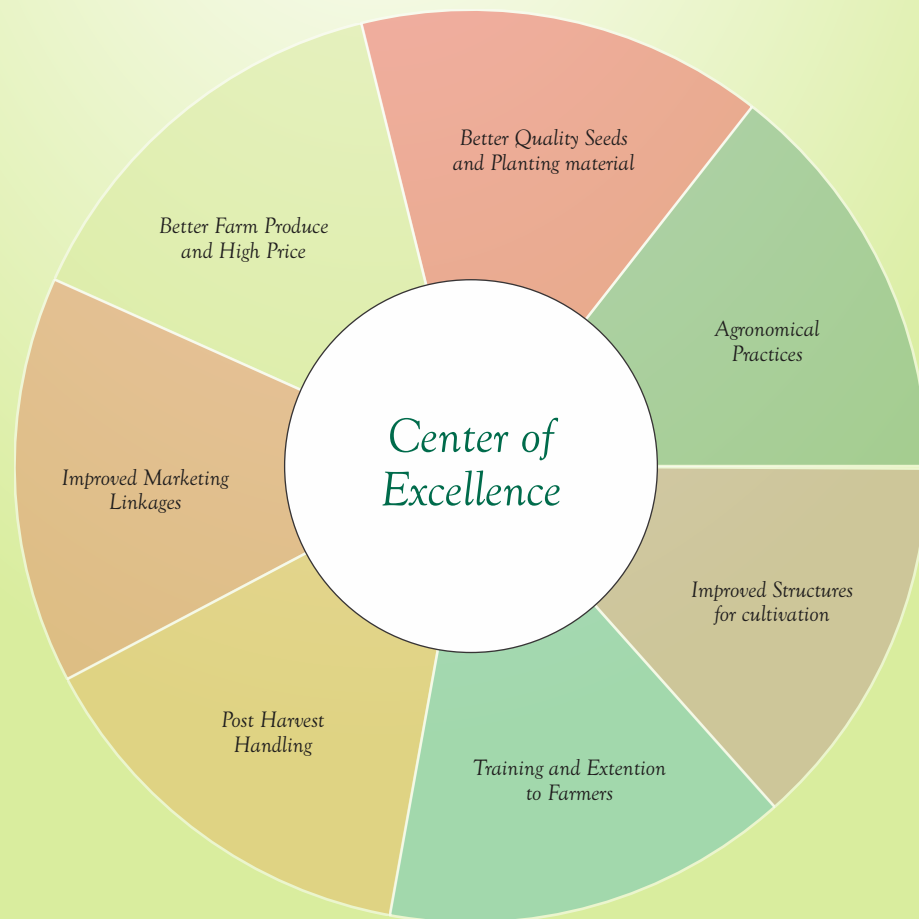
Center of Excellence

Better Quality Seeds and Planting material

Agronomical Practices

Improved Structures for cultivation

Training and Extention to Farmers

Post Harvest Handling

Improved Marketing Linkages

Better Farm Produce and High Price